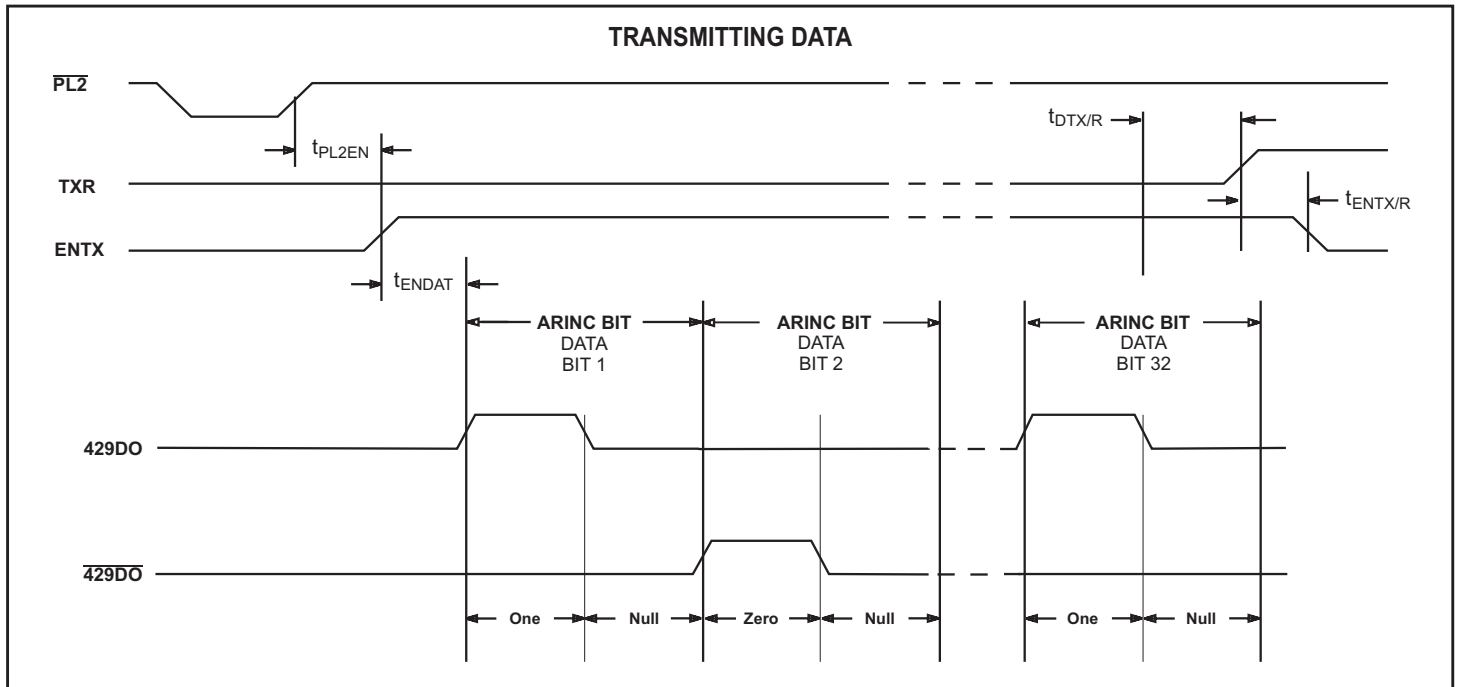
TRANSMITTING DATA

$\overline{PL2}$

$t_{PL2EN}$

$t_{DTX/R}$

TXR

$t_{ENTX/R}$

ENTX

$t_{ENDAT}$

ARINC BIT
DATA
BIT 1

ARINC BIT
DATA
BIT 2

ARINC BIT
DATA
BIT 32

429DO

$\overline{429DO}$

One Null Zero Null One Null